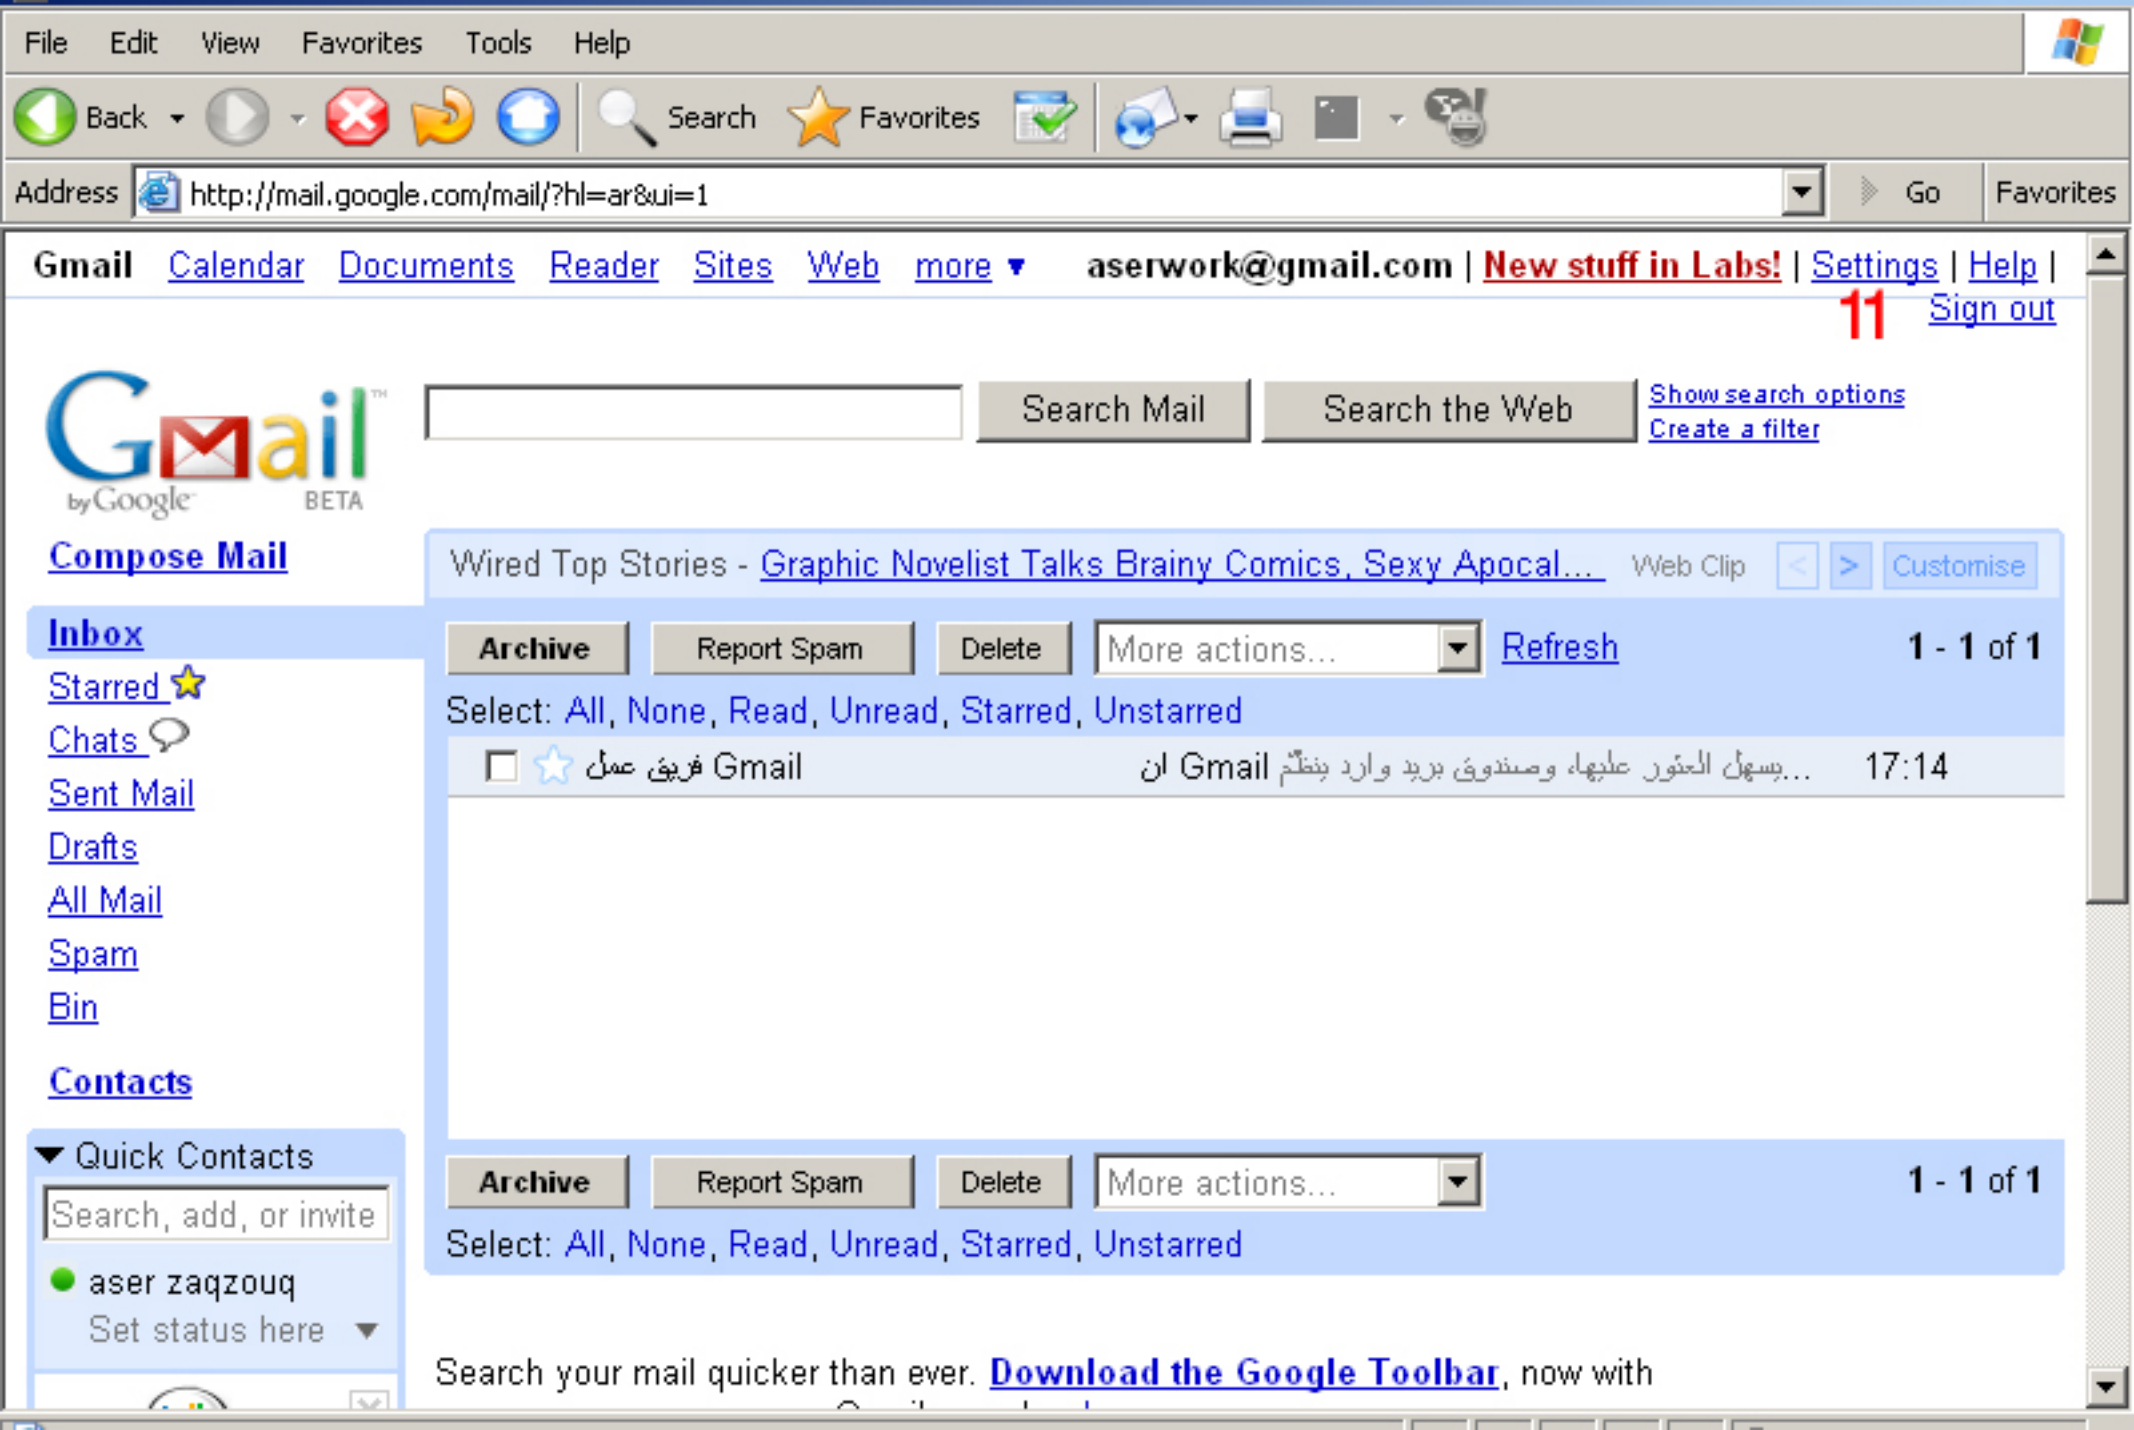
File Edit View Favorites Tools Help

Back Search Favorites

Address http://mail.google.com/mail/?hl=ar&ui=1 Go Favorites

Gmail Calendar Documents Reader Sites Web more ▼ aserwork@gmail.com | New stuff in Labs! | Settings | Help | Sign out

11

Gmail by Google BETA

Search Mail Search the Web Show search options Create a filter

Compose Mail

Wired Top Stories - Graphic Novelist Talks Brainy Comics, Sexy Apocal... Web Clip < > Customise

Inbox
Starred
Chats
Sent Mail
Drafts
All Mail
Spam
Bin

Contacts

Archive Report Spam Delete More actions... Refresh 1 - 1 of 1

Select: All, None, Read, Unread, Starred, Unstarred

فريق عمل Gmail ان Gmail يسهل العثور عليها وصندوق بريد وارد ينظّم... 17:14

Archive Report Spam Delete More actions... 1 - 1 of 1

Select: All, None, Read, Unread, Starred, Unstarred

Quick Contacts
Search, add, or invite
aser zaqzouq
Set status here

Search your mail quicker than ever. Download the Google Toolbar, now with